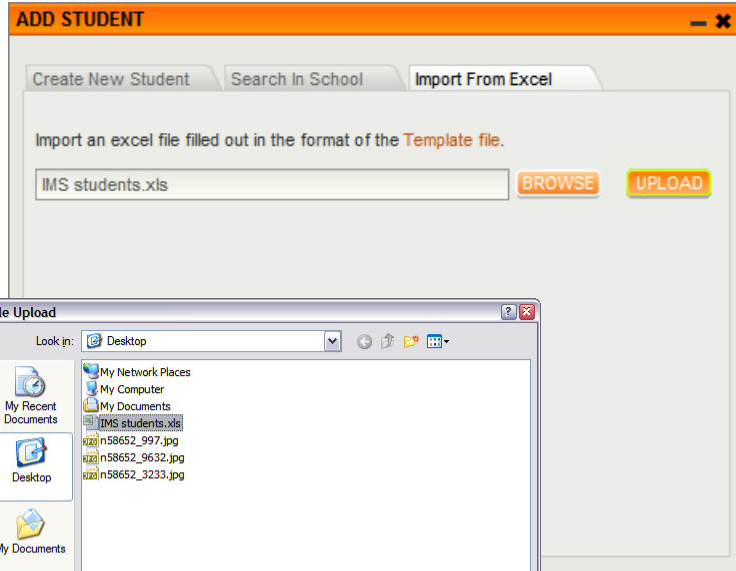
ADD STUDENT

Create New Student | Search In School | Import From Excel

Import an excel file filled out in the format of the Template file.

IMS students.xls

BROWSE

UPLOAD

le Upload

Look in: Desktop

My Recent Documents

Desktop

My Documents

My Network Places
My Computer
My Documents
IMS students.xls
n58652_997.jpg
n58652_9632.jpg
n58652_3233.jpg